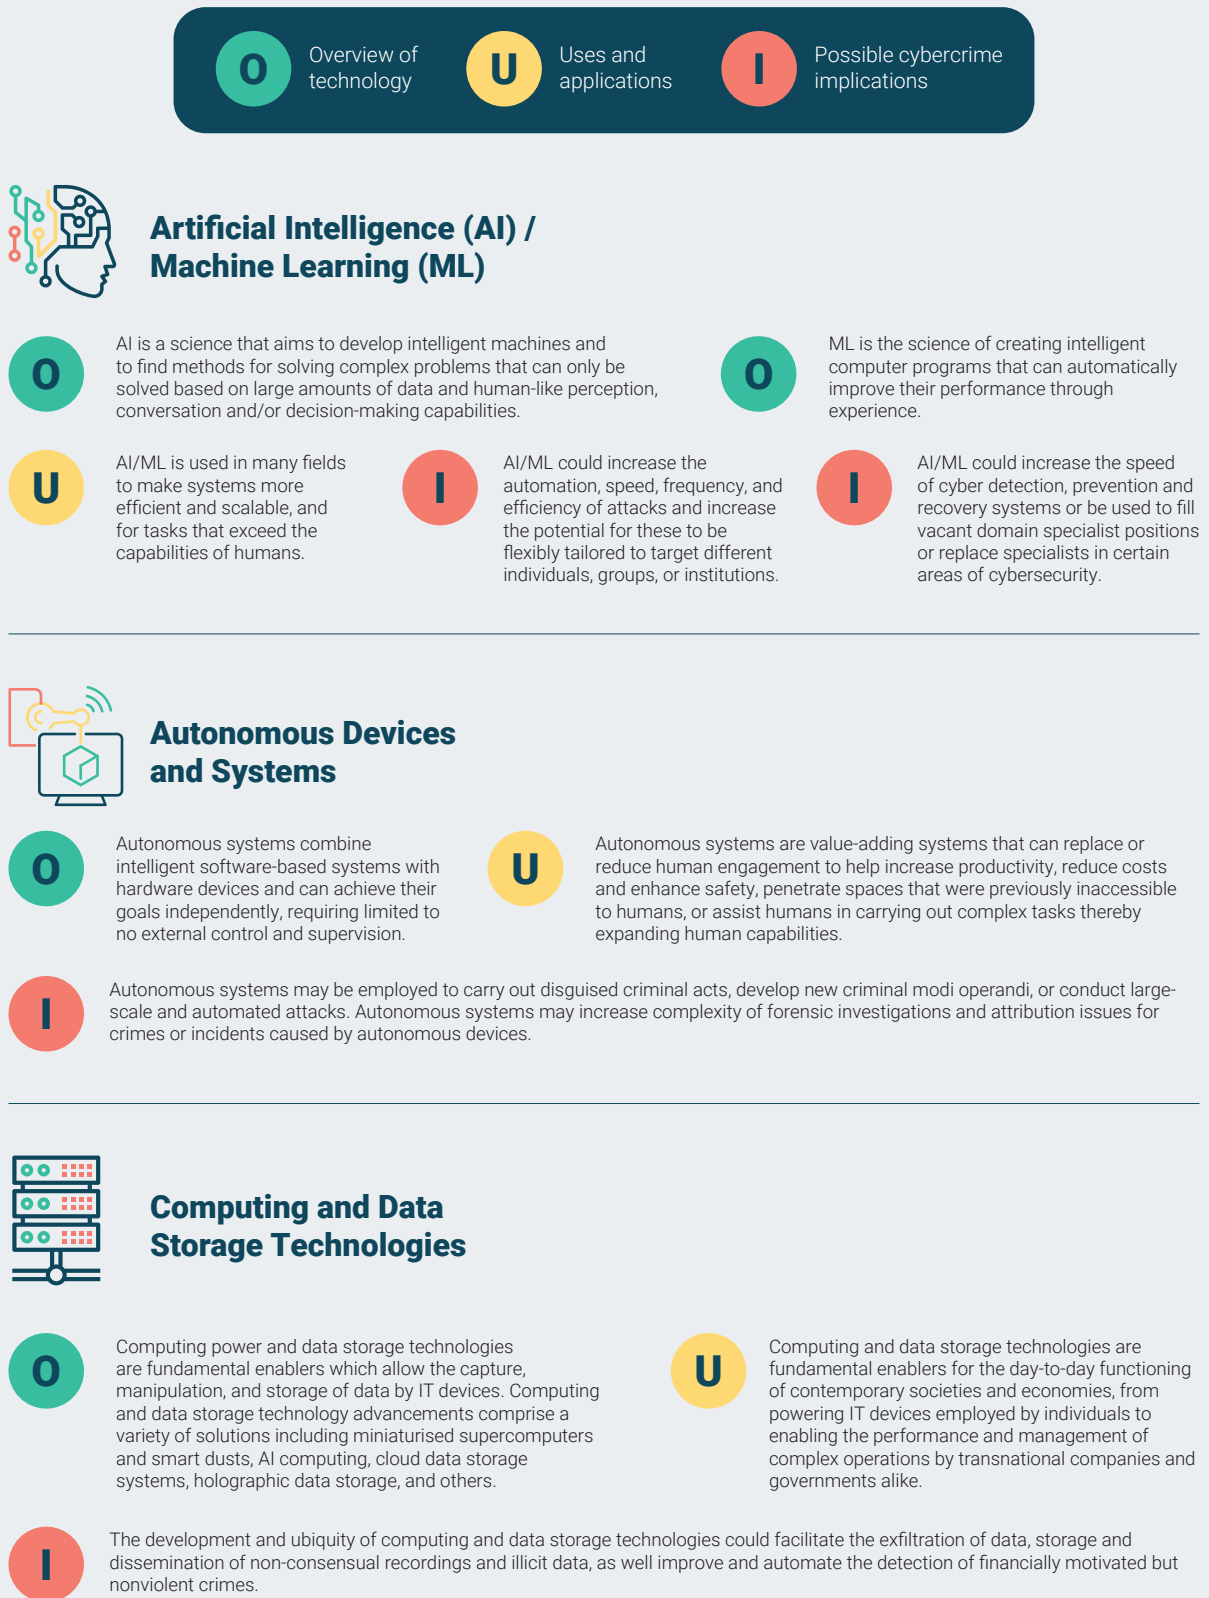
O Overview of technology

U Uses and applications

I Possible cybercrime implications

Artificial Intelligence (AI) / Machine Learning (ML)

O AI is a science that aims to develop intelligent machines and to find methods for solving complex problems that can only be solved based on large amounts of data and human-like perception, conversation and/or decision-making capabilities.

O ML is the science of creating intelligent computer programs that can automatically improve their performance through experience.

U AI/ML is used in many fields to make systems more efficient and scalable, and for tasks that exceed the capabilities of humans.

I AI/ML could increase the automation, speed, frequency, and efficiency of attacks and increase the potential for these to be flexibly tailored to target different individuals, groups, or institutions.

I AI/ML could increase the speed of cyber detection, prevention and recovery systems or be used to fill vacant domain specialist positions or replace specialists in certain areas of cybersecurity.

Autonomous Devices and Systems

O Autonomous systems combine intelligent software-based systems with hardware devices and can achieve their goals independently, requiring limited to no external control and supervision.

U Autonomous systems are value-adding systems that can replace or reduce human engagement to help increase productivity, reduce costs and enhance safety, penetrate spaces that were previously inaccessible to humans, or assist humans in carrying out complex tasks thereby expanding human capabilities.

I Autonomous systems may be employed to carry out disguised criminal acts, develop new criminal modi operandi, or conduct large-scale and automated attacks. Autonomous systems may increase complexity of forensic investigations and attribution issues for crimes or incidents caused by autonomous devices.

Computing and Data Storage Technologies

O Computing power and data storage technologies are fundamental enablers which allow the capture, manipulation, and storage of data by IT devices. Computing and data storage technology advancements comprise a variety of solutions including miniaturised supercomputers and smart dusts, AI computing, cloud data storage systems, holographic data storage, and others.

U Computing and data storage technologies are fundamental enablers for the day-to-day functioning of contemporary societies and economies, from powering IT devices employed by individuals to enabling the performance and management of complex operations by transnational companies and governments alike.

I The development and ubiquity of computing and data storage technologies could facilitate the exfiltration of data, storage and dissemination of non-consensual recordings and illicit data, as well improve and automate the detection of financially motivated but nonviolent crimes.